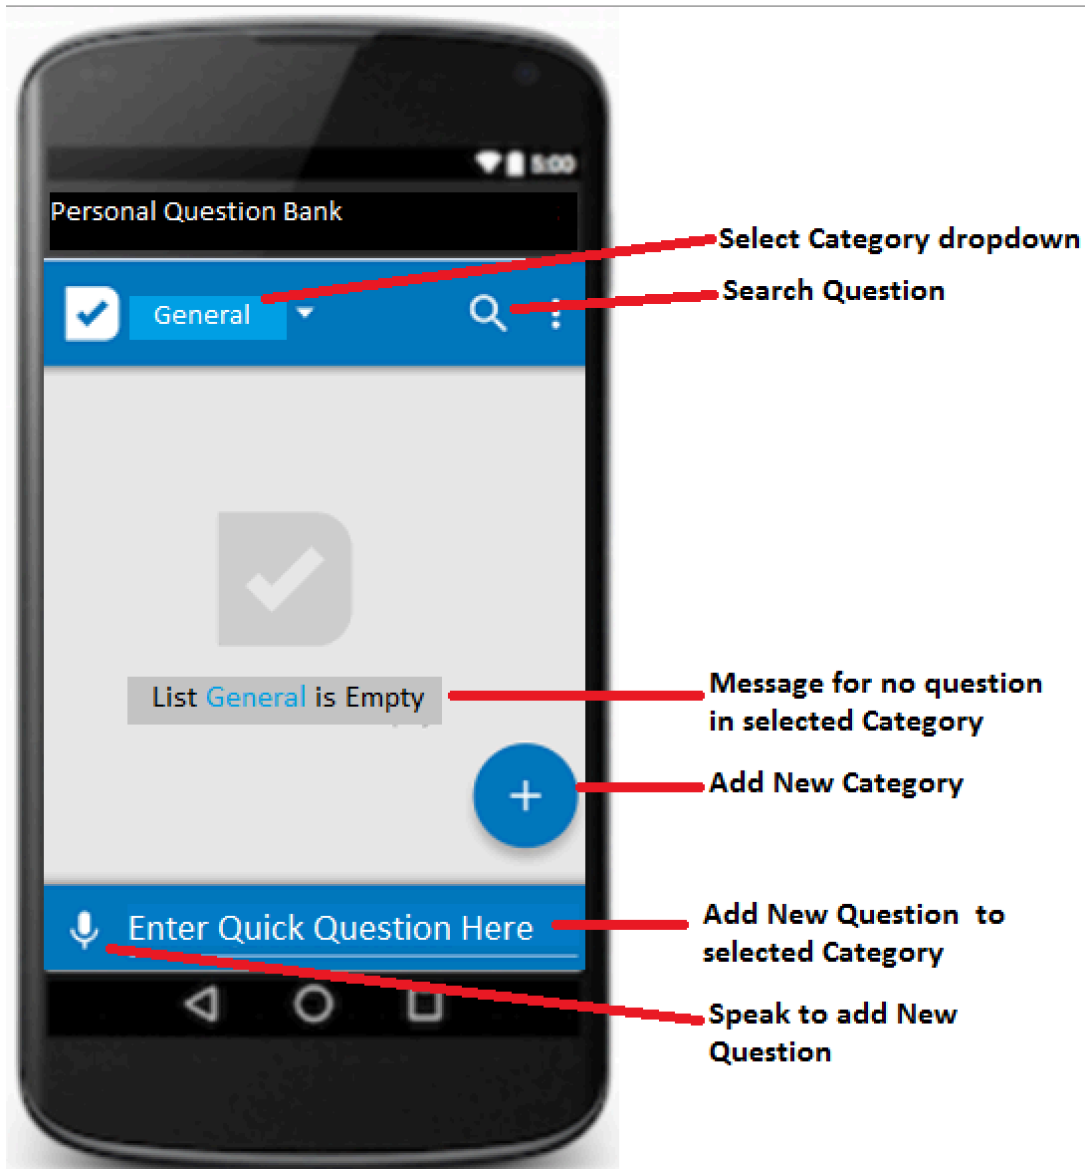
5:00

Personal Question Bank

Select Category dropdown

General

Search Question

List General is Empty

Message for no question in selected Category

+

Add New Category

Enter Quick Question Here

Add New Question to selected Category

Speak to add New Question